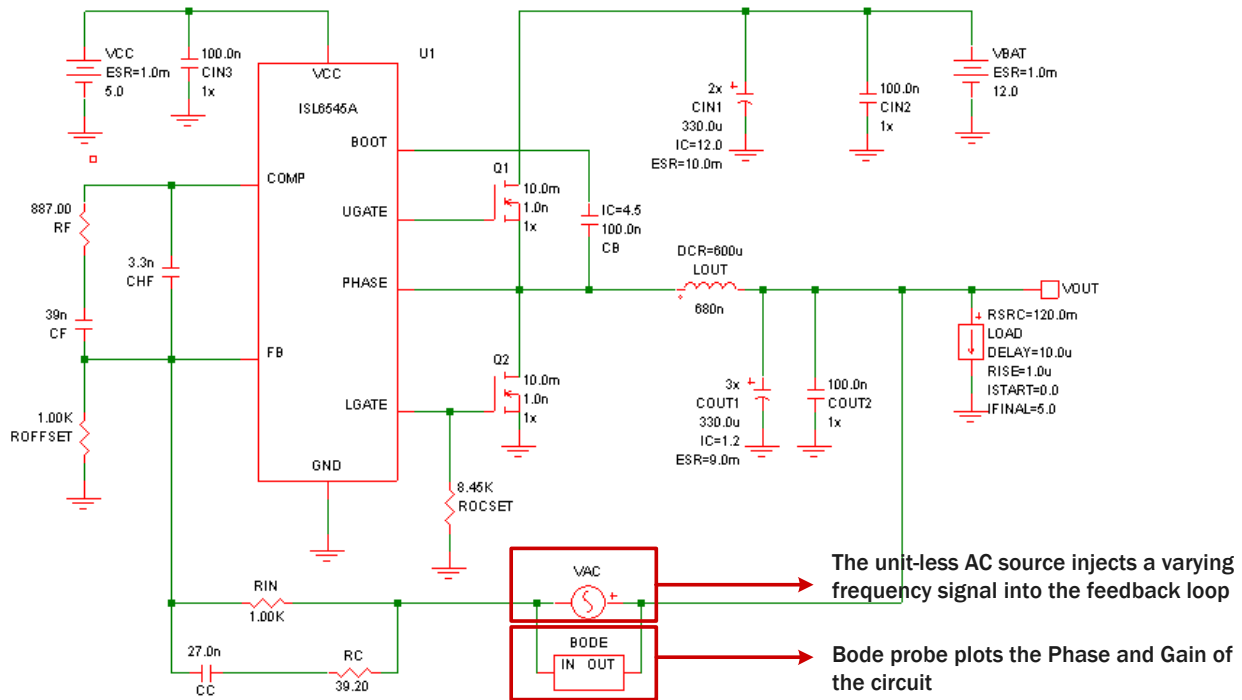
VCC
ESR=1.0m
5.0

100.0n
CIN3
1x

U1
VCC
ISL6545A
BOOT
COMP
UGATE
PHASE
FB
LGATE
GND

887.00
RF

3.3n
CHF

39n
CF

1.00K
ROFFSET

Q1
10.0m
1.0n
1x

IC=4.5
100.0n
CB

Q2
10.0m
1.0n
1x

8.45K
ROCSET

2x
CIN1
330.0u
IC=12.0
ESR=10.0m

100.0n
CIN2
1x

VBAT
ESR=1.0m
12.0

DCR=600u
LOUT
680n

VOUT

RSRC=120.0m
LOAD
DELAY=10.0u
RISE=1.0u
ISTART=0.0
IFINAL=5.0

3x
COUT1
330.0u
IC=1.2
ESR=9.0m

100.0n
COUT2
1x

RIN
1.00K

VAC

BODE
IN OUT

27.0n
CC

RC
39.20

The unit-less AC source injects a varying frequency signal into the feedback loop

Bode probe plots the Phase and Gain of the circuit